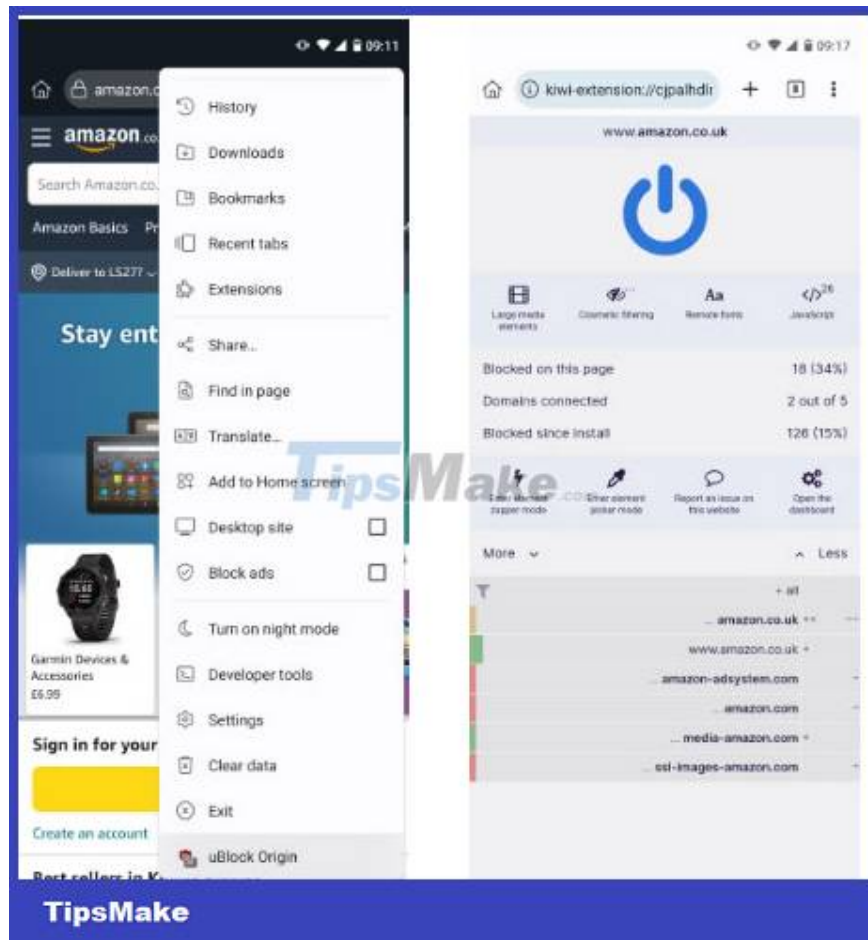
09:11

amazon.c

amazon.co

Search Amazon.co.

Amazon Basics Pr

Deliver to LS277

Stay ent

Garmin Devices & Accessories
£6.99

Sign in for your

Create an account

History
Downloads
Bookmarks
Recent tabs
Extensions
Share..
Find in page
Translate...
Add to Home screen
Desktop site
Block ads
Turn on night mode
Developer tools
Settings
Clear data
Exit
uBlock Origin

09:17

kiwi-extension://cjpalhdlr

www.amazon.co.uk

Large media elements
Cosmetic filtering
Aa
Remote fonts
</>$^{26}$
JavaScript

Blocked on this page 18 (34%)
Domains connected 2 out of 5
Blocked since install 126 (15%)

Enter element zapper mode
Enter element picker mode
Report an issue on this website
Open the dashboard

More
Less

+ all
... amazon.co.uk
www.amazon.co.uk
... amazon-adsystem.com
... amazon.com
... media-amazon.com
... ssl-images-amazon.com

TipsMake

TipsMake